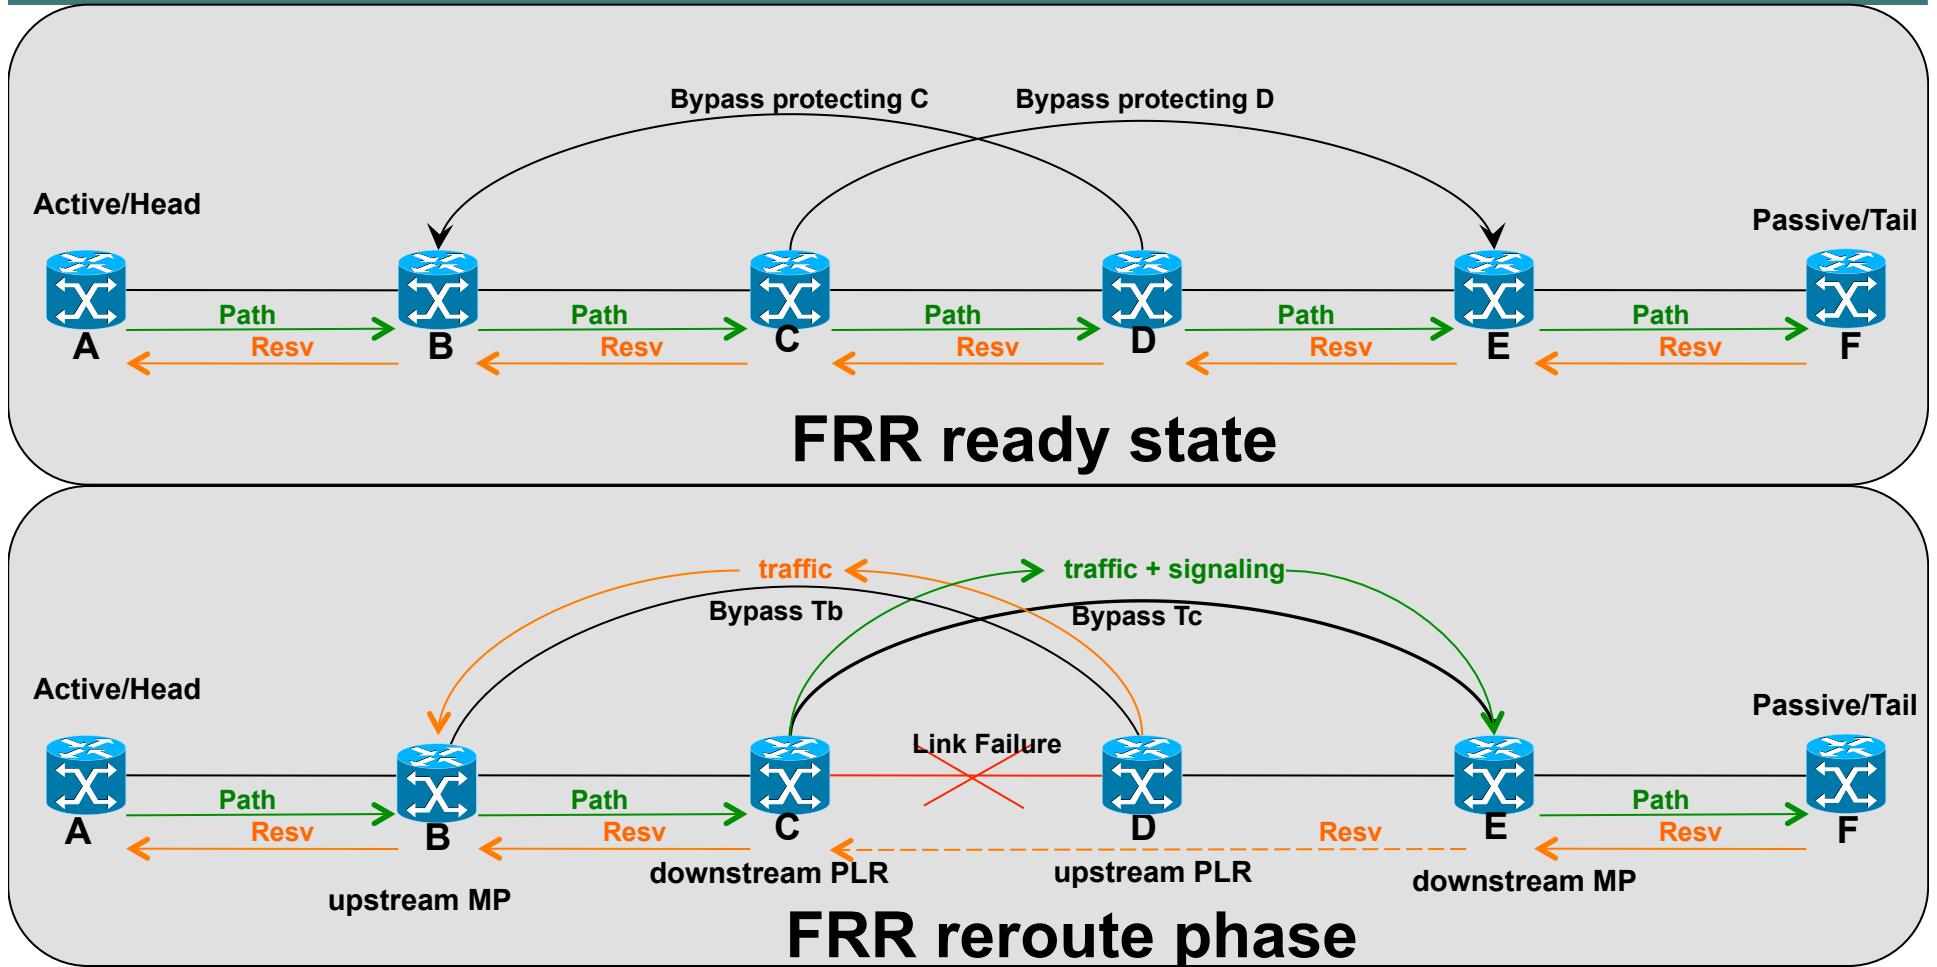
Bypass protecting C
Bypass protecting D
Active/Head
Passive/Tail
A
Path
Resv
B
Path
Resv
C
Path
Resv
D
Path
Resv
E
Path
Resv
F
FRR ready state

traffic
traffic + signaling
Bypass Tb
Bypass Tc
Active/Head
Passive/Tail
Link Failure
A
Path
Resv
B
Path
Resv
C
D
Resv
E
Path
Resv
F
upstream MP
downstream PLR
upstream PLR
downstream MP
FRR reroute phase